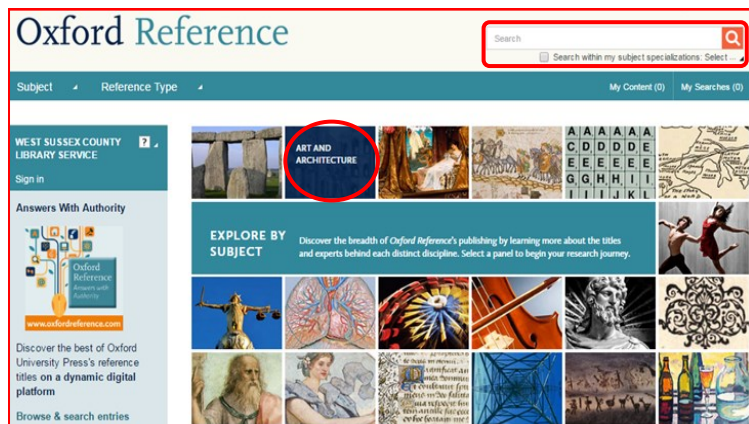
Oxford Reference

Search

Search within my subject specializations: Select ...

Subject

Reference Type

My Content (0)

My Searches (0)

WEST SUSSEX COUNTY LIBRARY SERVICE

?

Sign in

Answers With Authority

Oxford Reference Answers with Authority

www.oxfordreference.com

Discover the best of Oxford University Press's reference titles on a dynamic digital platform

Browse & search entries

ART AND ARCHITECTURE

A A A A A
C D D D E
E E E E E
G H H I I
J K L L M

EXPLORE BY SUBJECT

Discover the breadth of Oxford Reference's publishing by learning more about the titles and experts behind each distinct discipline. Select a panel to begin your research journey.